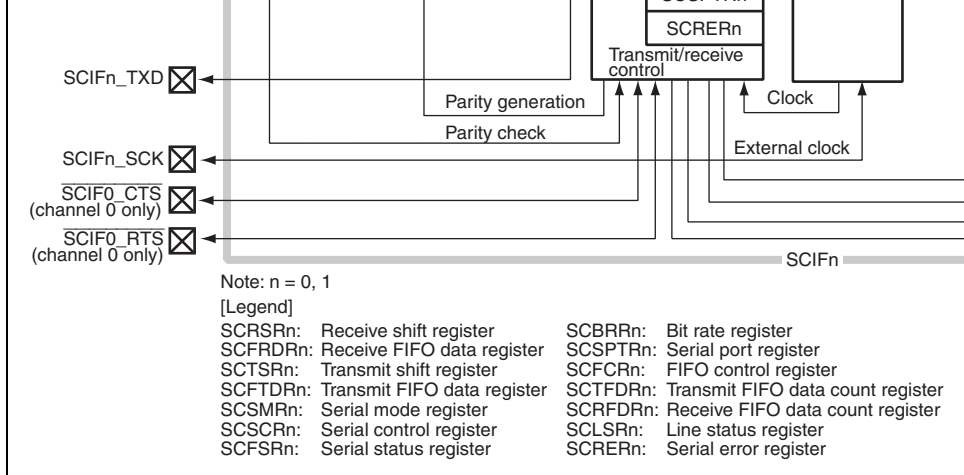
SCSPTRn

SCRERn

Transmit/receive control

SCIFn_TXD

Parity generation

Clock

Parity check

SCIFn_SCK

External clock

$\overline{\text{SCIF0\_CTS}}$ (channel 0 only)

$\overline{\text{SCIF0\_RTS}}$ (channel 0 only)

SCIFn

Note: n = 0, 1

[Legend]

SCRSRn: Receive shift register
SCFRDRn: Receive FIFO data register
SCTSRn: Transmit shift register
SCFTDRn: Transmit FIFO data register
SCSMRn: Serial mode register
SCSCRn: Serial control register
SCFSRn: Serial status register

SCBRRn: Bit rate register
SCSPTRn: Serial port register
SCFCRn: FIFO control register
SCTFDRn: Transmit FIFO data count register
SCRFDRn: Receive FIFO data count register
SCLSRn: Line status register
SCRERn: Serial error register